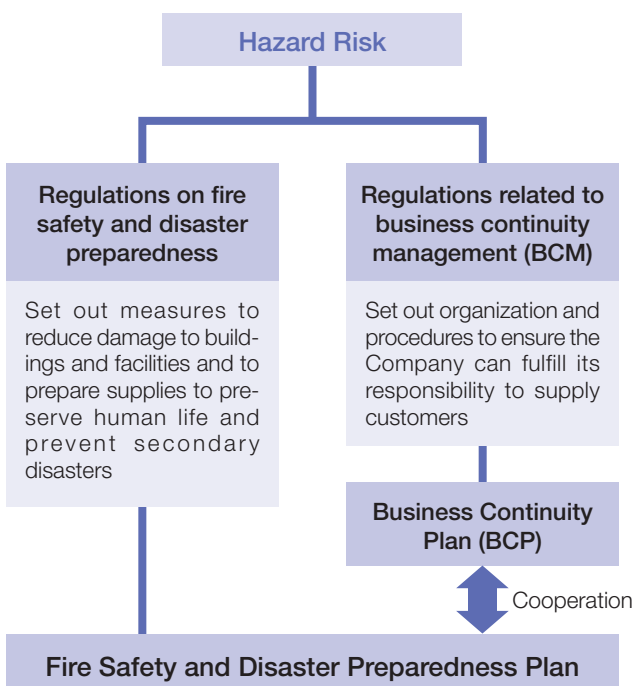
Hazard Risk

Regulations on fire safety and disaster preparedness

Set out measures to reduce damage to buildings and facilities and to prepare supplies to preserve human life and prevent secondary disasters

Regulations related to business continuity management (BCM)

Set out organization and procedures to ensure the Company can fulfill its responsibility to supply customers

Business Continuity Plan (BCP)

Cooperation

Fire Safety and Disaster Preparedness Plan